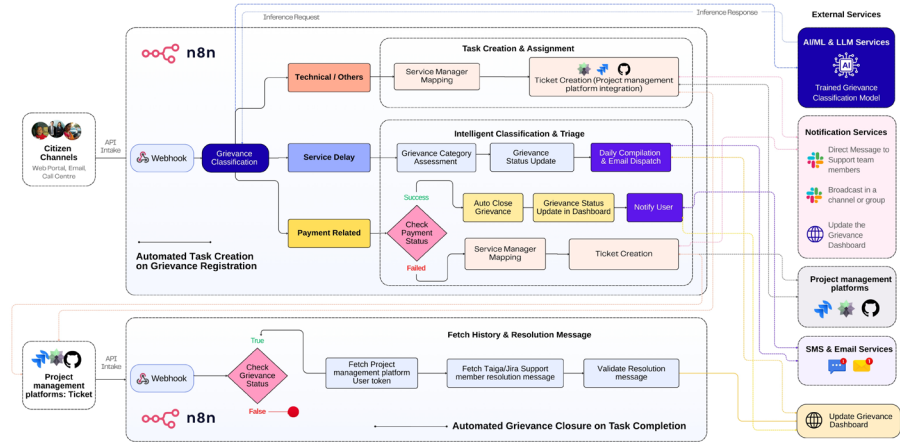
Inference Request

Inference Response

External Services

AI/ML & LLM Services

Trained Grievance Classification Model

n8n

Task Creation & Assignment

Technical / Others

Service Manager Mapping

Ticket Creation (Project management platform integration)

Citizen Channels

Web Portal, Email, Call Centre

API Intake

Webhook

Grievance Classification

Intelligent Classification & Triage

Service Delay

Grievance Category Assessment

Grievance Status Update

Daily Compilation & Email Dispatch

Notification Services

Direct Message to Support team members

Broadcast in a channel or group

Update the Grievance Dashboard

Success

Auto Close Grievance

Grievance Status Update in Dashboard

Notify User

Payment Related

Check Payment Status

Service Manager Mapping

Ticket Creation

Failed

Automated Task Creation on Grievance Registration

Project management platforms

Fetch History & Resolution Message

SMS & Email Services

True

Project management platforms: Ticket

API Intake

Webhook

Check Grievance Status

Fetch Project management platform User token

Fetch Taiga/Jira Support member resolution message

Validate Resolution message

False

n8n

Automated Grievance Closure on Task Completion

Update Grievance Dashboard